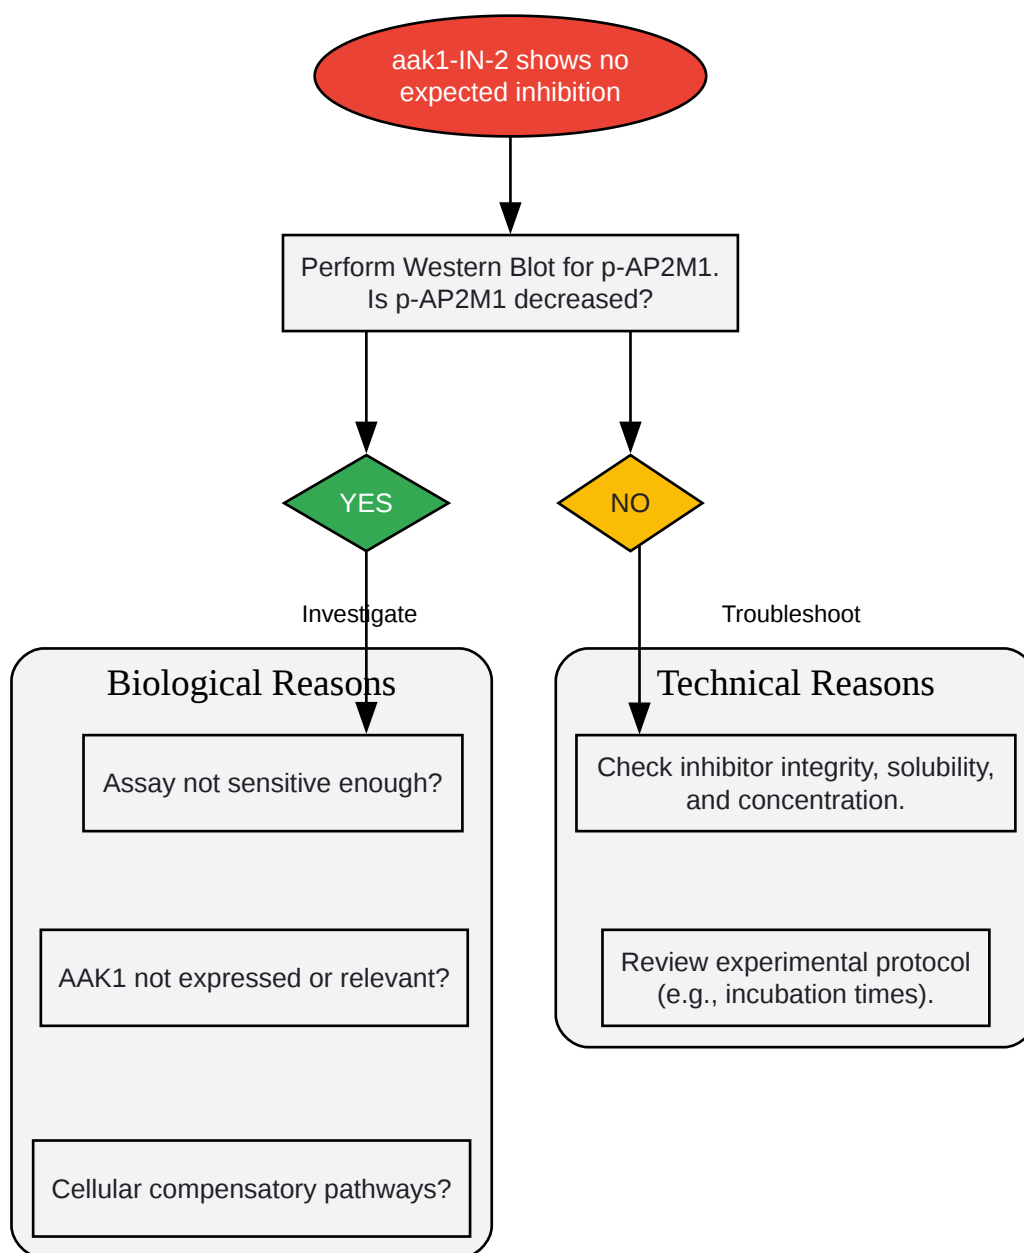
aak1-IN-2 shows no expected inhibition

Perform Western Blot for p-AP2M1. Is p-AP2M1 decreased?

YES

NO

Investigate

Troubleshoot

Biological Reasons

Assay not sensitive enough?

AAK1 not expressed or relevant?

Cellular compensatory pathways?

Technical Reasons

Check inhibitor integrity, solubility, and concentration.

Review experimental protocol (e.g., incubation times).